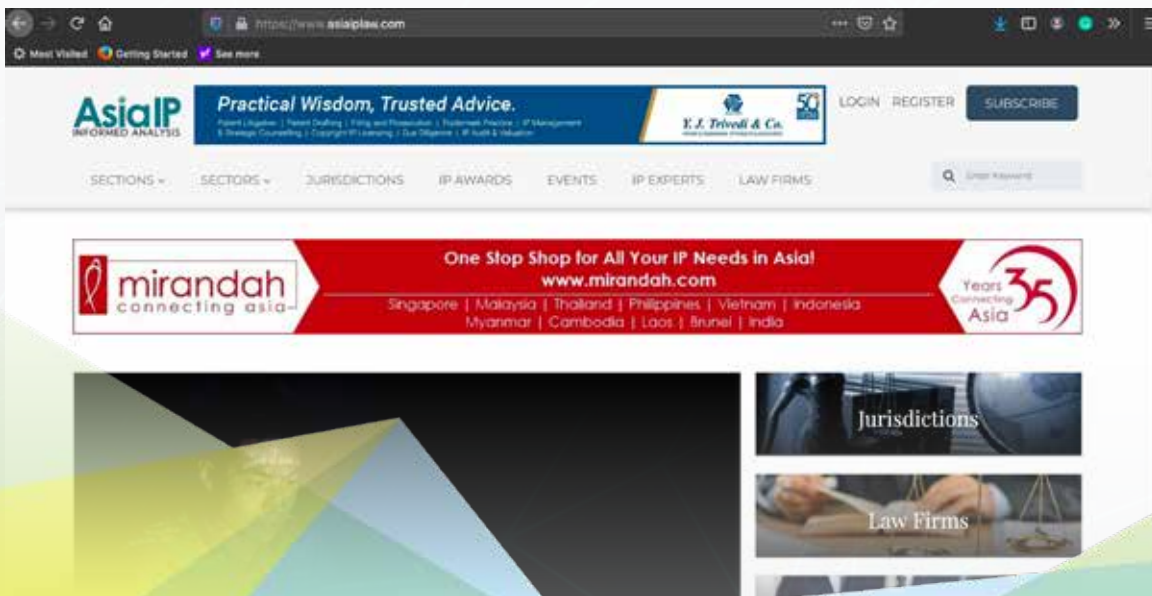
https://www.asiaiplaw.com

Most Visited Getting Started See more

AsiaIP INFORMED ANALYSIS

Practical Wisdom, Trusted Advice.

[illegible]

Y. J. Trivedi & Co.

50

LOGIN REGISTER SUBSCRIBE

SECTIONS SECTORS JURISDICTIONS IP AWARDS EVENTS IP EXPERTS LAW FIRMS

Enter Keyword

mirandah connecting asia

One Stop Shop for All Your IP Needs in Asia!
www.mirandah.com
Singapore | Malaysia | Thailand | Philippines | Vietnam | Indonesia
Myanmar | Cambodia | Laos | Brunei | India

Years Connecting Asia 35

Jurisdictions

Law Firms